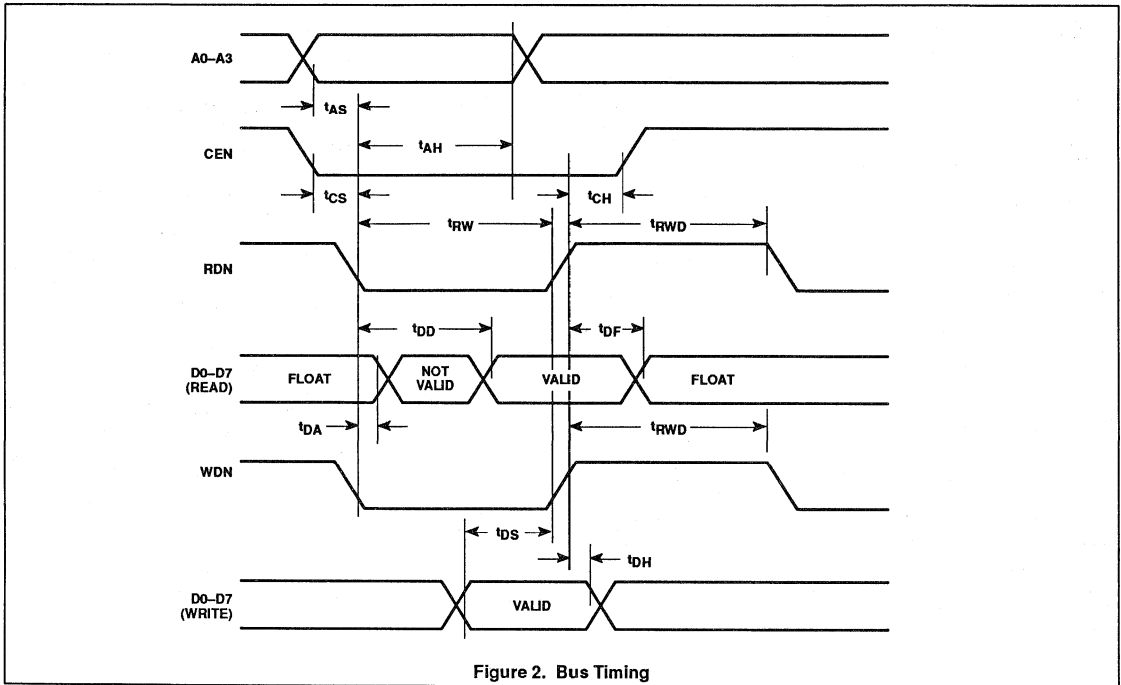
A0–A3

$t_{AS}$

CEN

$t_{AH}$

$t_{CS}$

$t_{CH}$

$t_{RW}$

$t_{RWD}$

RDN

$t_{DD}$

$t_{DF}$

D0–D7 (READ)

FLOAT

NOT VALID

VALID

FLOAT

$t_{DA}$

$t_{RWD}$

WDN

$t_{DS}$

$t_{DH}$

D0–D7 (WRITE)

VALID

Figure 2. Bus Timing